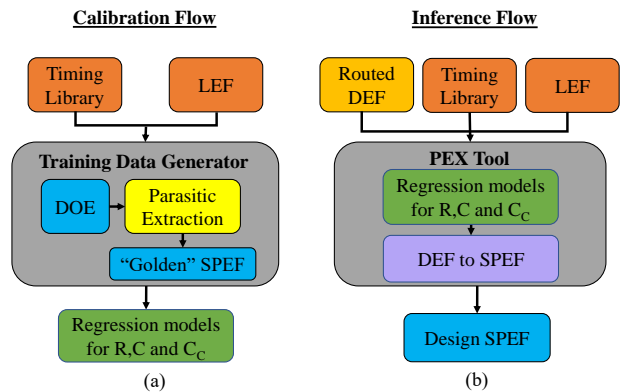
Calibration Flow

Timing Library

LEF

Training Data Generator

DOE

Parasitic Extraction

"Golden" SPEF

Regression models for R,C and $C_C$

(a)

Inference Flow

Routed DEF

Timing Library

LEF

PEX Tool

Regression models for R,C and $C_C$

DEF to SPEF

Design SPEF

(b)